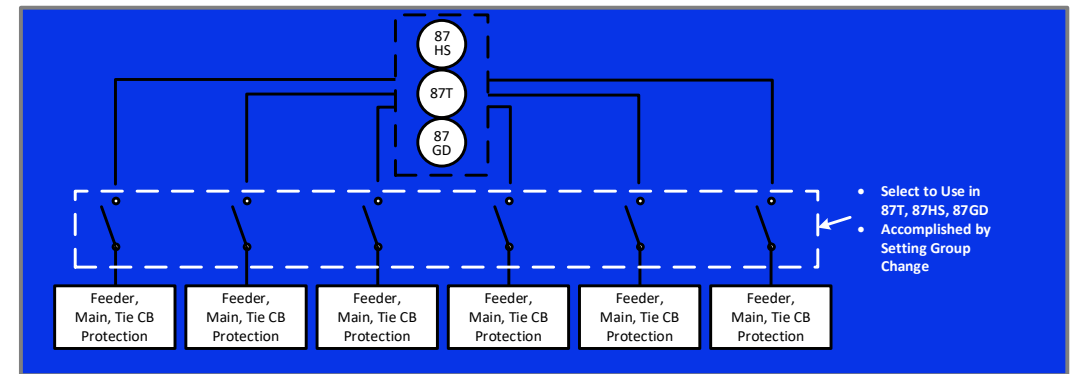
87
HS

87T

87
GD

• Select to Use in 87T, 87HS, 87GD
• Accomplished by Setting Group Change

Feeder, Main, Tie CB Protection

Feeder, Main, Tie CB Protection

Feeder, Main, Tie CB Protection

Feeder, Main, Tie CB Protection

Feeder, Main, Tie CB Protection

Feeder, Main, Tie CB Protection